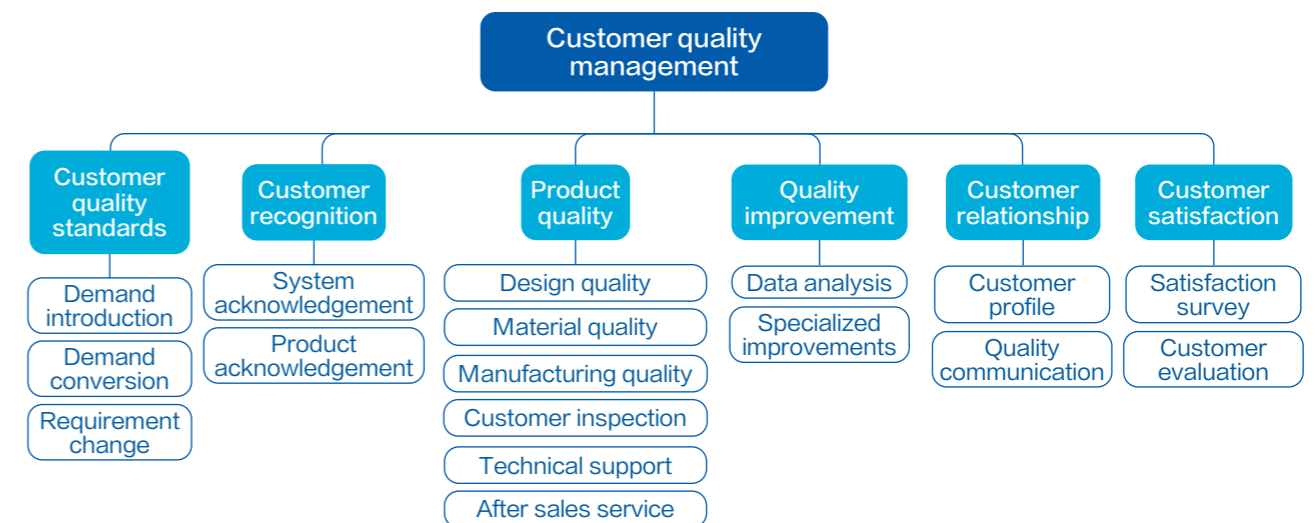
Customer quality management

Customer quality standards
Demand introduction
Demand conversion
Requirement change

Customer recognition
System acknowledgement
Product acknowledgement

Product quality
Design quality
Material quality
Manufacturing quality
Customer inspection
Technical support
After sales service

Quality improvement
Data analysis
Specialized improvements

Customer relationship
Customer profile
Quality communication

Customer satisfaction
Satisfaction survey
Customer evaluation